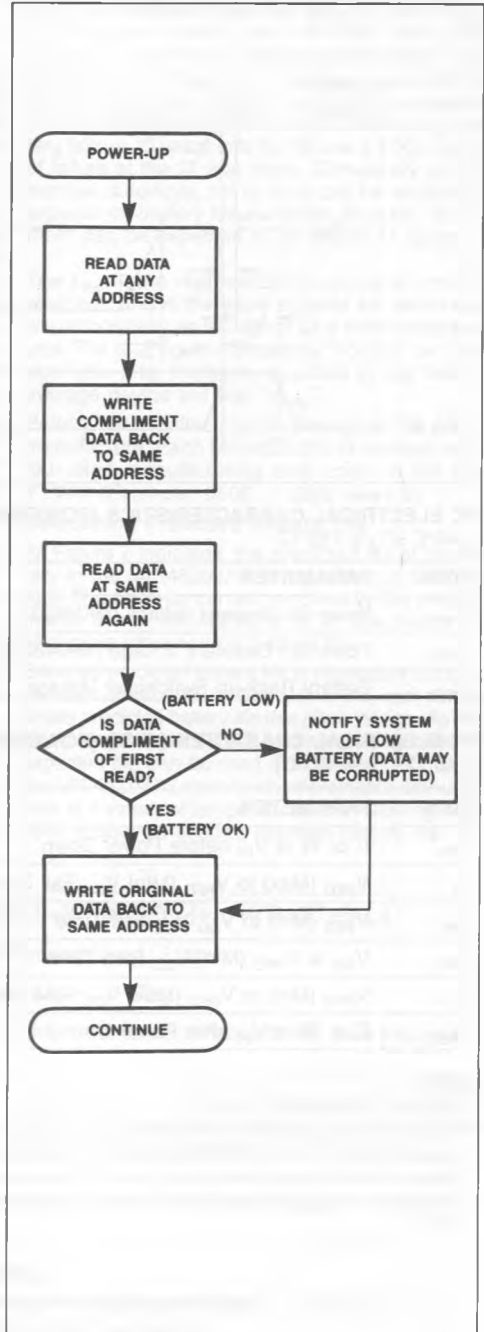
POWER-UP

READ DATA AT ANY ADDRESS

WRITE COMPLIMENT DATA BACK TO SAME ADDRESS

READ DATA AT SAME ADDRESS AGAIN

IS DATA COMPLIMENT OF FIRST READ?

(BATTERY LOW)

NO

NOTIFY SYSTEM OF LOW BATTERY (DATA MAY BE CORRUPTED)

YES (BATTERY OK)

WRITE ORIGINAL DATA BACK TO SAME ADDRESS

CONTINUE